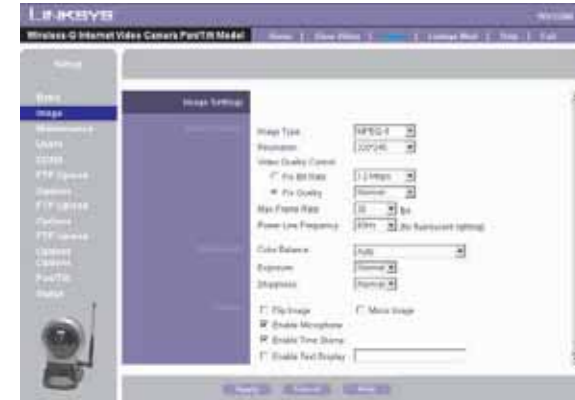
LINKSYS

Wireless-G Internet Video Camera Pan/Tilt Model

Home | View Video | Setup | Linkage Mod | Help | Exit

Setup

Basic
Image
Maintenance
Users
DDNS
FTP Upload
Options
FTP Upload
Options
FTP Upload
Options
Upload
Options
Pan/Tilt
Status

Image Settings

Image Type MPEG-4
Resolution 320*240
Video Quality Control
Fix Bit Rate 1.2 Mbps
Fix Quality Normal
Max Frame Rate 30 fps
Power Line Frequency 60Hz (for fluorescent lighting)

Color Balance Auto
Exposure Normal
Sharpness Normal

Flip Image
Mirror Image
Enable Microphone
Enable Time Stamp
Enable Text Display

Apply Cancel Help